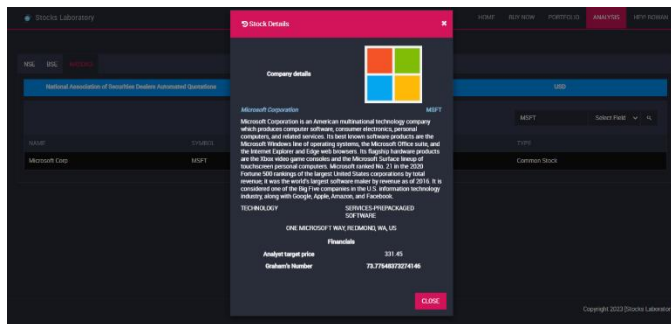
Stocks Laboratory

HOME BUY NOW PORTFOLIO ANALYSIS HEY! ROHAN

NSE BSE NASDAQ

National Association of Securities Dealers Automated Quotations

USD

MSFT

Select Field

NAME SYMBOL TYPE

Microsoft Corp MSFT Common Stock

Stock Details

Company details

Microsoft Corporation MSFT

Microsoft Corporation is an American multinational technology company which produces computer software, consumer electronics, personal computers, and related services. Its best known software products are the Microsoft Windows line of operating systems, the Microsoft Office suite, and the Internet Explorer and Edge web browsers. Its flagship hardware products are the Xbox video game consoles and the Microsoft Surface lineup of touchscreen personal computers. Microsoft ranked No. 21 in the 2020 Fortune 500 rankings of the largest United States corporations by total revenue; it was the world's largest software maker by revenue as of 2016. It is considered one of the Big Five companies in the U.S. information technology industry, along with Google, Apple, Amazon, and Facebook.

TECHNOLOGY SERVICES-PREPACKAGED SOFTWARE

ONE MICROSOFT WAY, REDMOND, WA, US

Financials

Analyst target price 331.45

Graham's Number 73.77648373274146

CLOSE

Copyright 2023 |Stocks Laboratory